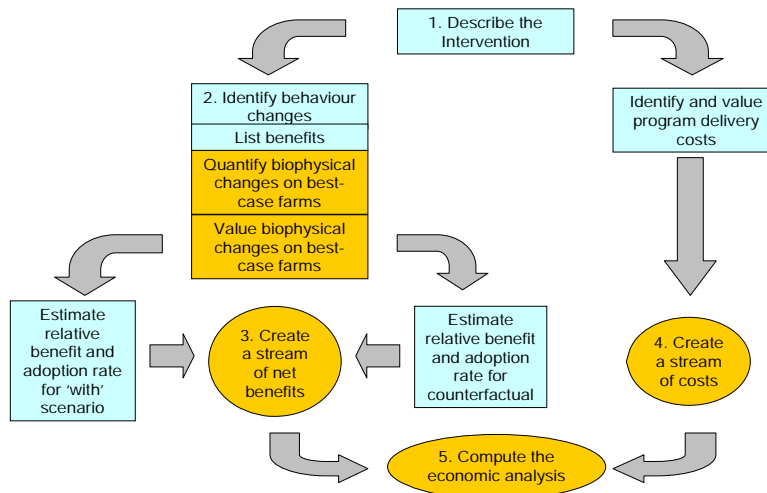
1. Describe the Intervention

2. Identify behaviour changes

List benefits

Quantify biophysical changes on best-case farms

Value biophysical changes on best-case farms

Identify and value program delivery costs

Estimate relative benefit and adoption rate for 'with' scenario

3. Create a stream of net benefits

Estimate relative benefit and adoption rate for counterfactual

4. Create a stream of costs

5. Compute the economic analysis